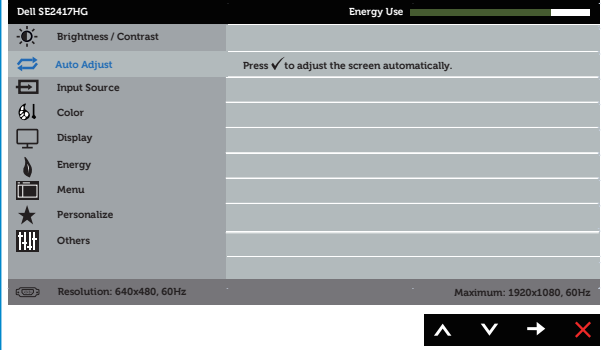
Dell SE2417HG

Energy Use

Brightness / Contrast

Auto Adjust

Input Source

Color

Display

Energy

Menu

Personalize

Others

Press ✓ to adjust the screen automatically.

Resolution: 640x480, 60Hz

Maximum: 1920x1080, 60Hz